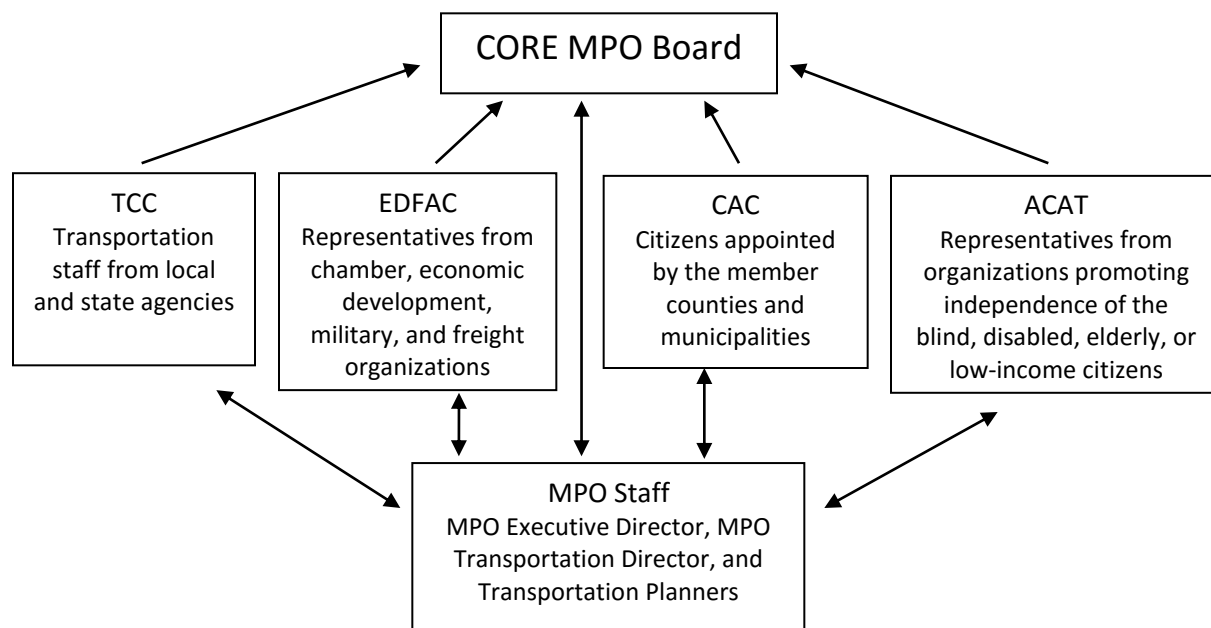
CORE MPO Board

TCC
Transportation staff from local and state agencies

EDFAC
Representatives from chamber, economic development, military, and freight organizations

CAC
Citizens appointed by the member counties and municipalities

ACAT
Representatives from organizations promoting independence of the blind, disabled, elderly, or low-income citizens

MPO Staff
MPO Executive Director, MPO Transportation Director, and Transportation Planners